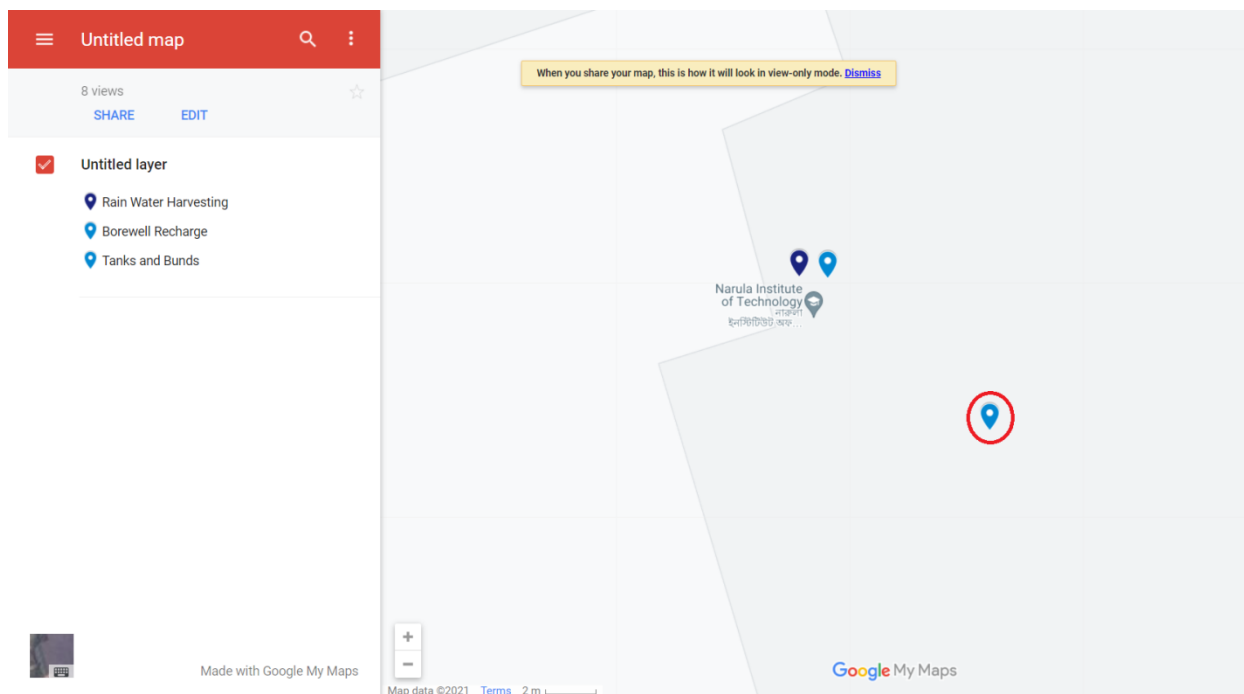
Untitled map

8 views
SHARE EDIT

Untitled layer
Rain Water Harvesting
Borewell Recharge
Tanks and Bunds

Made with Google My Maps

When you share your map, this is how it will look in view-only mode. Dismiss

Narula Institute of Technology
নারুলা ইনস্টিটিউট অফ ...

+
−

Map data ©2021 Terms 2 m

Google My Maps